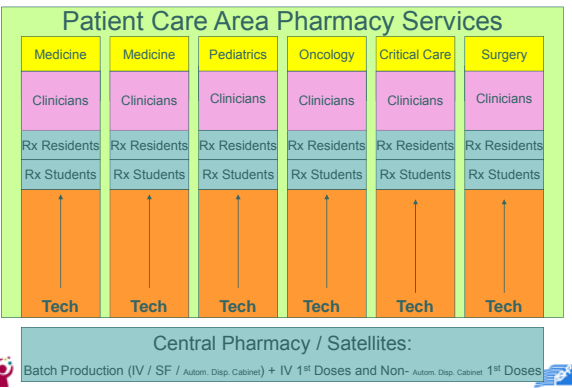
Patient Care Area Pharmacy Services

| Medicine | Medicine | Pediatrics | Oncology | Critical Care | Surgery |
|---|---|---|---|---|---|
| Clinicians | Clinicians | Clinicians | Clinicians | Clinicians | Clinicians |
| Rx Residents | Rx Residents | Rx Residents | Rx Residents | Rx Residents | Rx Residents |
| Rx Students | Rx Students | Rx Students | Rx Students | Rx Students | Rx Students |
| Tech | Tech | Tech | Tech | Tech | Tech |

Central Pharmacy / Satellites:

Batch Production (IV / SF / Autom. Disp. Cabinet) + IV 1st Doses and Non- Autom. Disp. Cabinet 1st Doses